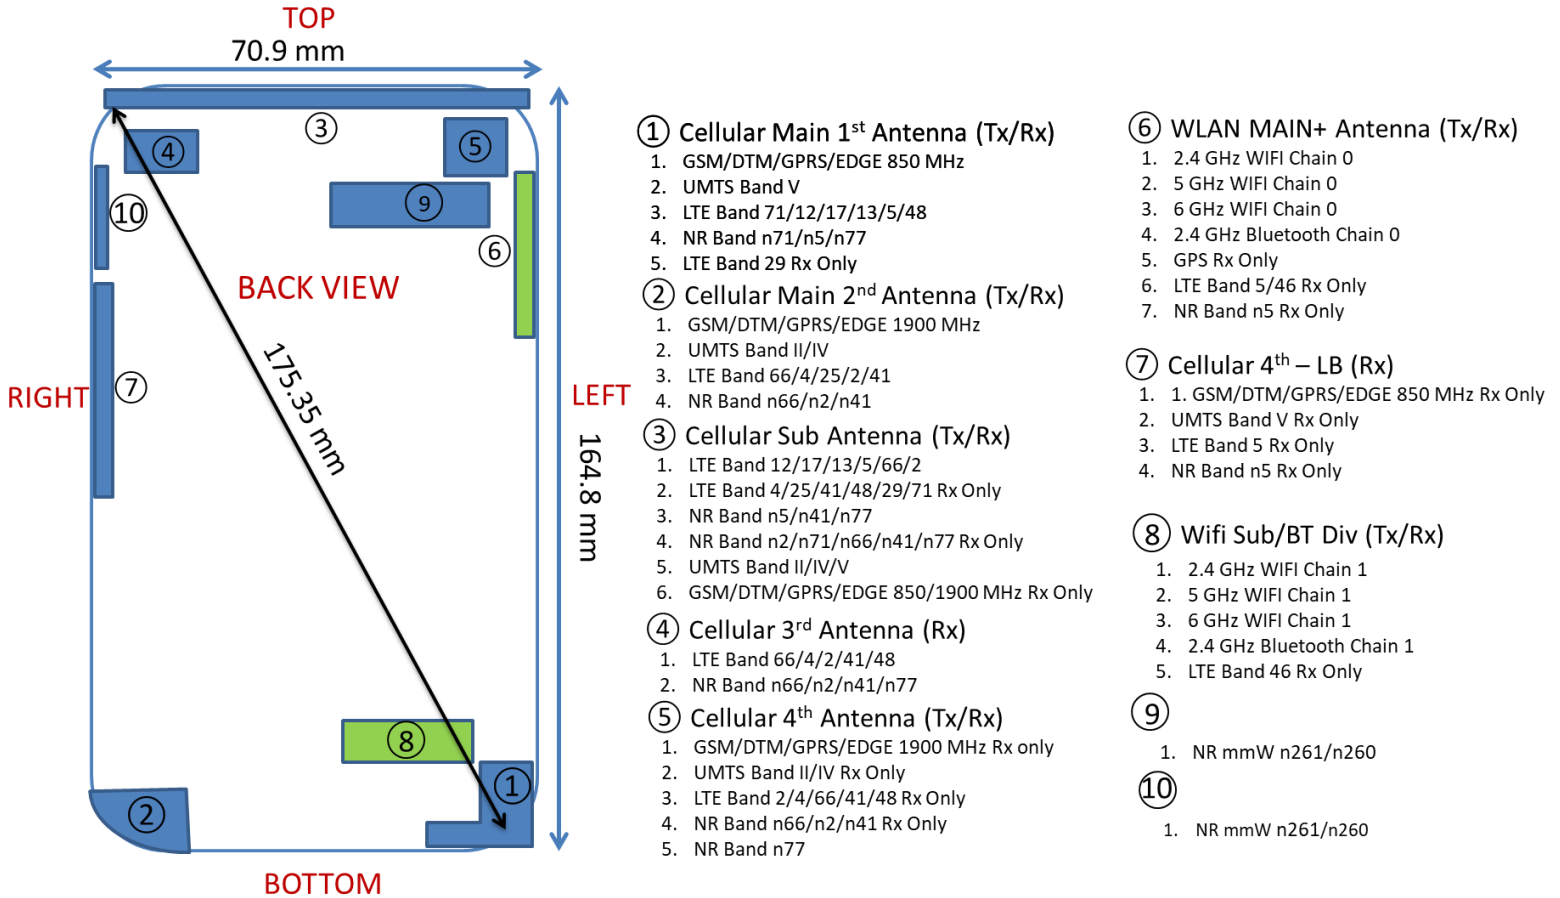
TOP
70.9 mm
③
④
⑤
⑨
⑩
⑥
BACK VIEW
RIGHT
⑦
175.35 mm
LEFT
164.8 mm
⑧
①
②
BOTTOM

① Cellular Main 1$^{st}$ Antenna (Tx/Rx)
1. GSM/DTM/GPRS/EDGE 850 MHz
2. UMTS Band V
3. LTE Band 71/12/17/13/5/48
4. NR Band n71/n5/n77
5. LTE Band 29 Rx Only

② Cellular Main 2$^{nd}$ Antenna (Tx/Rx)
1. GSM/DTM/GPRS/EDGE 1900 MHz
2. UMTS Band II/IV
3. LTE Band 66/4/25/2/41
4. NR Band n66/n2/n41

③ Cellular Sub Antenna (Tx/Rx)
1. LTE Band 12/17/13/5/66/2
2. LTE Band 4/25/41/48/29/71 Rx Only
3. NR Band n5/n41/n77
4. NR Band n2/n71/n66/n41/n77 Rx Only
5. UMTS Band II/IV/V
6. GSM/DTM/GPRS/EDGE 850/1900 MHz Rx Only

④ Cellular 3$^{rd}$ Antenna (Rx)
1. LTE Band 66/4/2/41/48
2. NR Band n66/n2/n41/n77

⑤ Cellular 4$^{th}$ Antenna (Tx/Rx)
1. GSM/DTM/GPRS/EDGE 1900 MHz Rx only
2. UMTS Band II/IV Rx Only
3. LTE Band 2/4/66/41/48 Rx Only
4. NR Band n66/n2/n41 Rx Only
5. NR Band n77

⑥ WLAN MAIN+ Antenna (Tx/Rx)
1. 2.4 GHz WIFI Chain 0
2. 5 GHz WIFI Chain 0
3. 6 GHz WIFI Chain 0
4. 2.4 GHz Bluetooth Chain 0
5. GPS Rx Only
6. LTE Band 5/46 Rx Only
7. NR Band n5 Rx Only

⑦ Cellular 4$^{th}$ – LB (Rx)
1. 1. GSM/DTM/GPRS/EDGE 850 MHz Rx Only
2. UMTS Band V Rx Only
3. LTE Band 5 Rx Only
4. NR Band n5 Rx Only

⑧ Wifi Sub/BT Div (Tx/Rx)
1. 2.4 GHz WIFI Chain 1
2. 5 GHz WIFI Chain 1
3. 6 GHz WIFI Chain 1
4. 2.4 GHz Bluetooth Chain 1
5. LTE Band 46 Rx Only

⑨
1. NR mmW n261/n260

⑩
1. NR mmW n261/n260